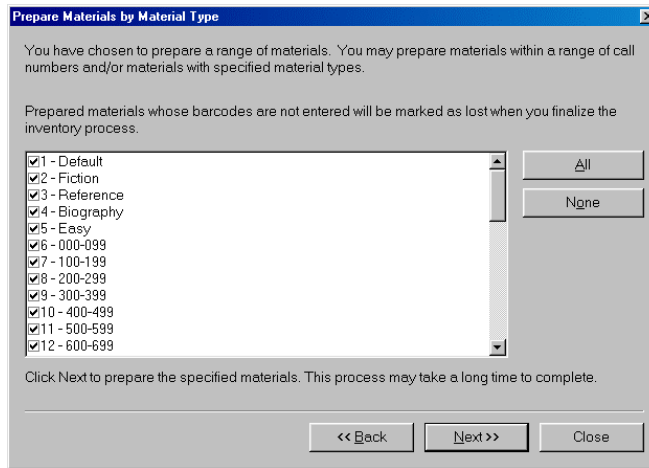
Prepare Materials by Material Type

You have chosen to prepare a range of materials. You may prepare materials within a range of call numbers and/or materials with specified material types.

Prepared materials whose barcodes are not entered will be marked as lost when you finalize the inventory process.

☑1 - Default
☑2 - Fiction
☑3 - Reference
☑4 - Biography
☑5 - Easy
☑6 - 000-099
☑7 - 100-199
☑8 - 200-299
☑9 - 300-399
☑10 - 400-499
☑11 - 500-599
☑12 - 600-699

All

None

Click Next to prepare the specified materials. This process may take a long time to complete.

<< Back

Next >>

Close